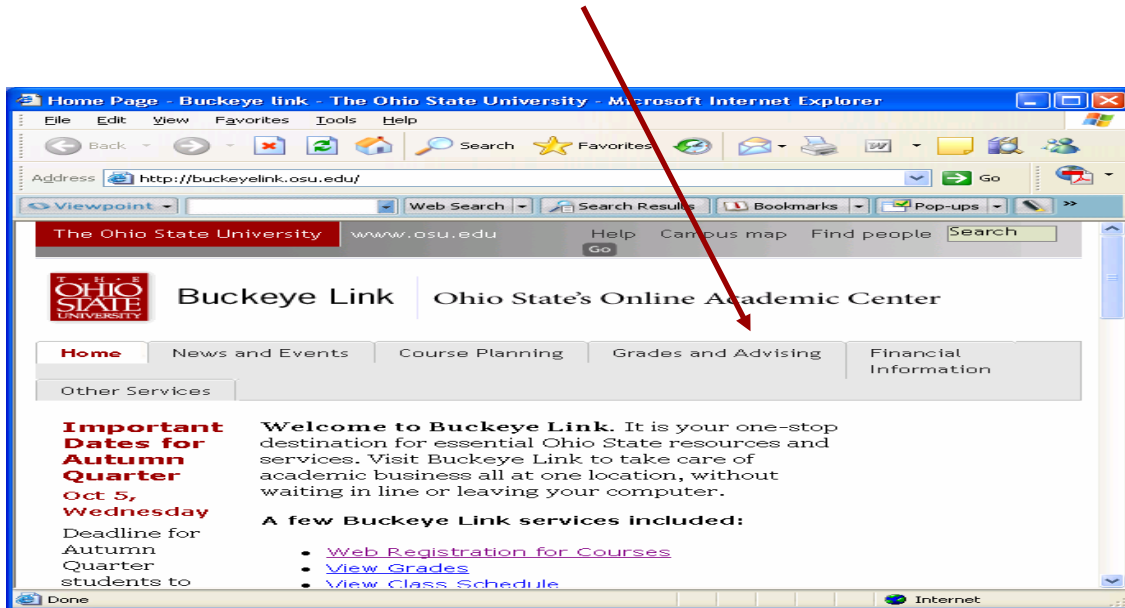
Home Page - Buckeye link - The Ohio State University - Microsoft Internet Explorer

File Edit View Favorites Tools Help

Back Search Favorites

Address http://buckeyelink.osu.edu/ Go

Viewpoint Web Search Search Results Bookmarks Pop-ups

The Ohio State University www.osu.edu Help Campus map Find people Search Go

THE OHIO STATE UNIVERSITY Buckeye Link Ohio State's Online Academic Center

Home News and Events Course Planning Grades and Advising Financial Information Other Services

Important Dates for Autumn Quarter

Oct 5, Wednesday

Deadline for Autumn Quarter students to

Welcome to Buckeye Link. It is your one-stop destination for essential Ohio State resources and services. Visit Buckeye Link to take care of academic business all at one location, without waiting in line or leaving your computer.

A few Buckeye Link services included:

- Web Registration for Courses
- View Grades
- View Class Schedule

Done Internet